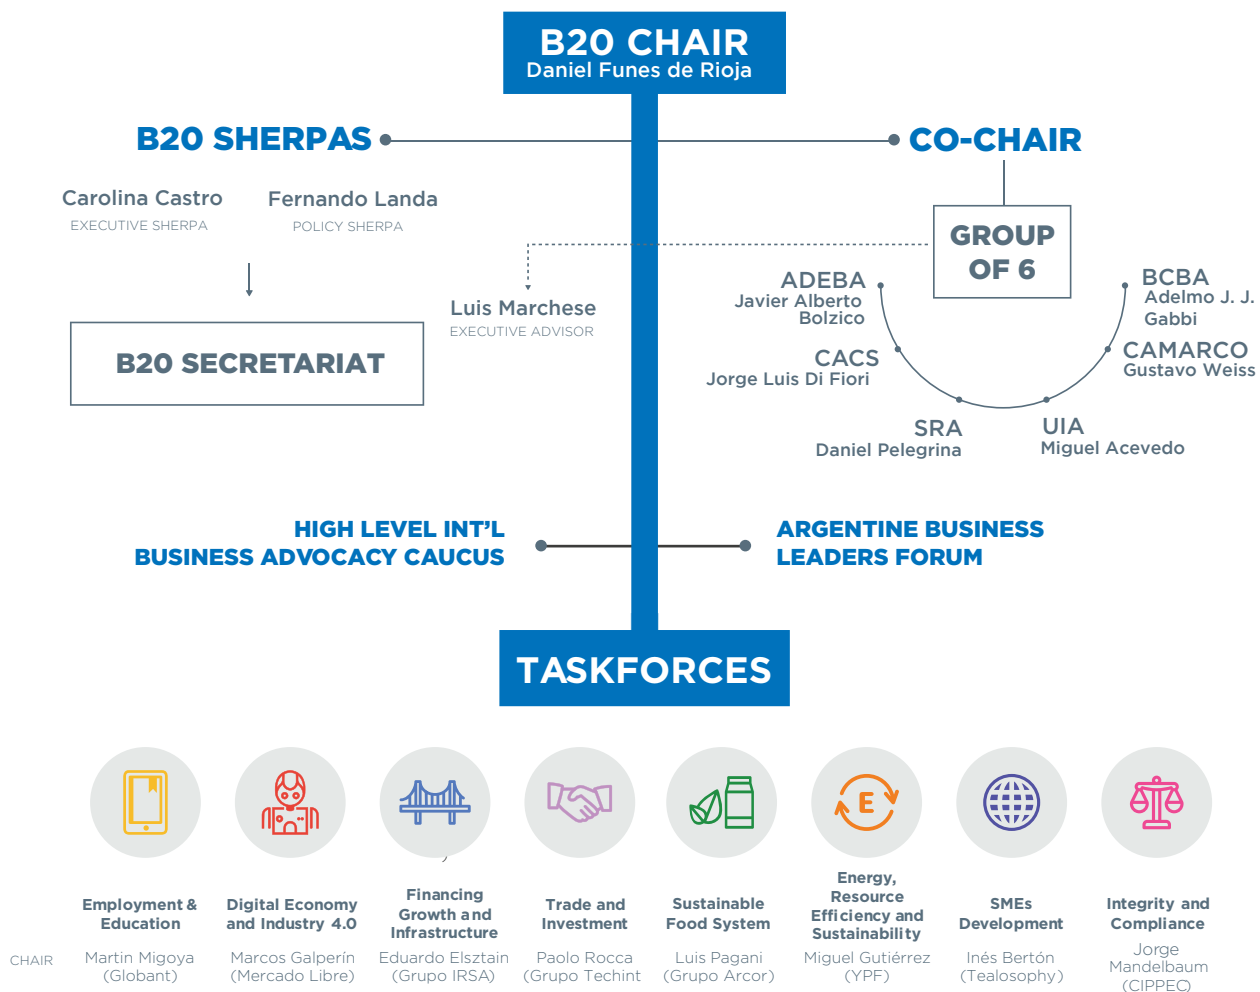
B20 CHAIR
Daniel Funes de Rioja

B20 SHERPAS

CO-CHAIR

Carolina Castro
EXECUTIVE SHERPA

Fernando Landa
POLICY SHERPA

GROUP OF 6

Luis Marchese
EXECUTIVE ADVISOR

B20 SECRETARIAT

ADEBA
Javier Alberto Bolzico

BCBA
Adelmo J. J. Gabbi

CACS
Jorge Luis Di Fiori

CAMARCO
Gustavo Weiss

SRA
Daniel Pelegrina

UIA
Miguel Acevedo

HIGH LEVEL INT'L BUSINESS ADVOCACY CAUCUS

ARGENTINE BUSINESS LEADERS FORUM

TASKFORCES

E

| CHAIR | Employment & Education | Digital Economy and Industry 4.0 | Financing Growth and Infrastructure | Trade and Investment | Sustainable Food System | Energy, Resource Efficiency and Sustainability | SMEs Development | Integrity and Compliance |
|---|---|---|---|---|---|---|---|---|
| | Martin Migoya (Globant) | Marcos Galperín (Mercado Libre) | Eduardo Elsztain (Grupo IRSA) | Paolo Rocca (Grupo Techint | Luis Pagani (Grupo Arcor) | Miguel Gutiérrez (YPF) | Inés Bertón (Tealosophy) | Jorge Mandelbaum (CIPPEC) |